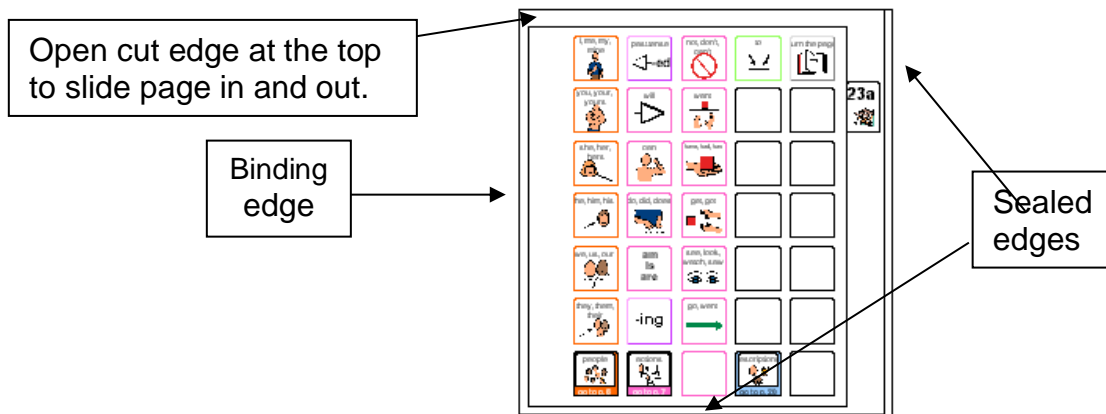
Open cut edge at the top to slide page in and out.

Binding edge

Sealed edges

23a

I, me, my, mine

past tense

not, don't, can't

to

turn the page

you, your, yours

will

were

she, her, hers

can

have, had, has

he, him, his

do, did, done

get, got

we, us, our

am is are

see, look, watch, saw

they, them, their

-ing

go, went

people

actions

descriptions

go to p. 8

go to p. 7

go to p. 28